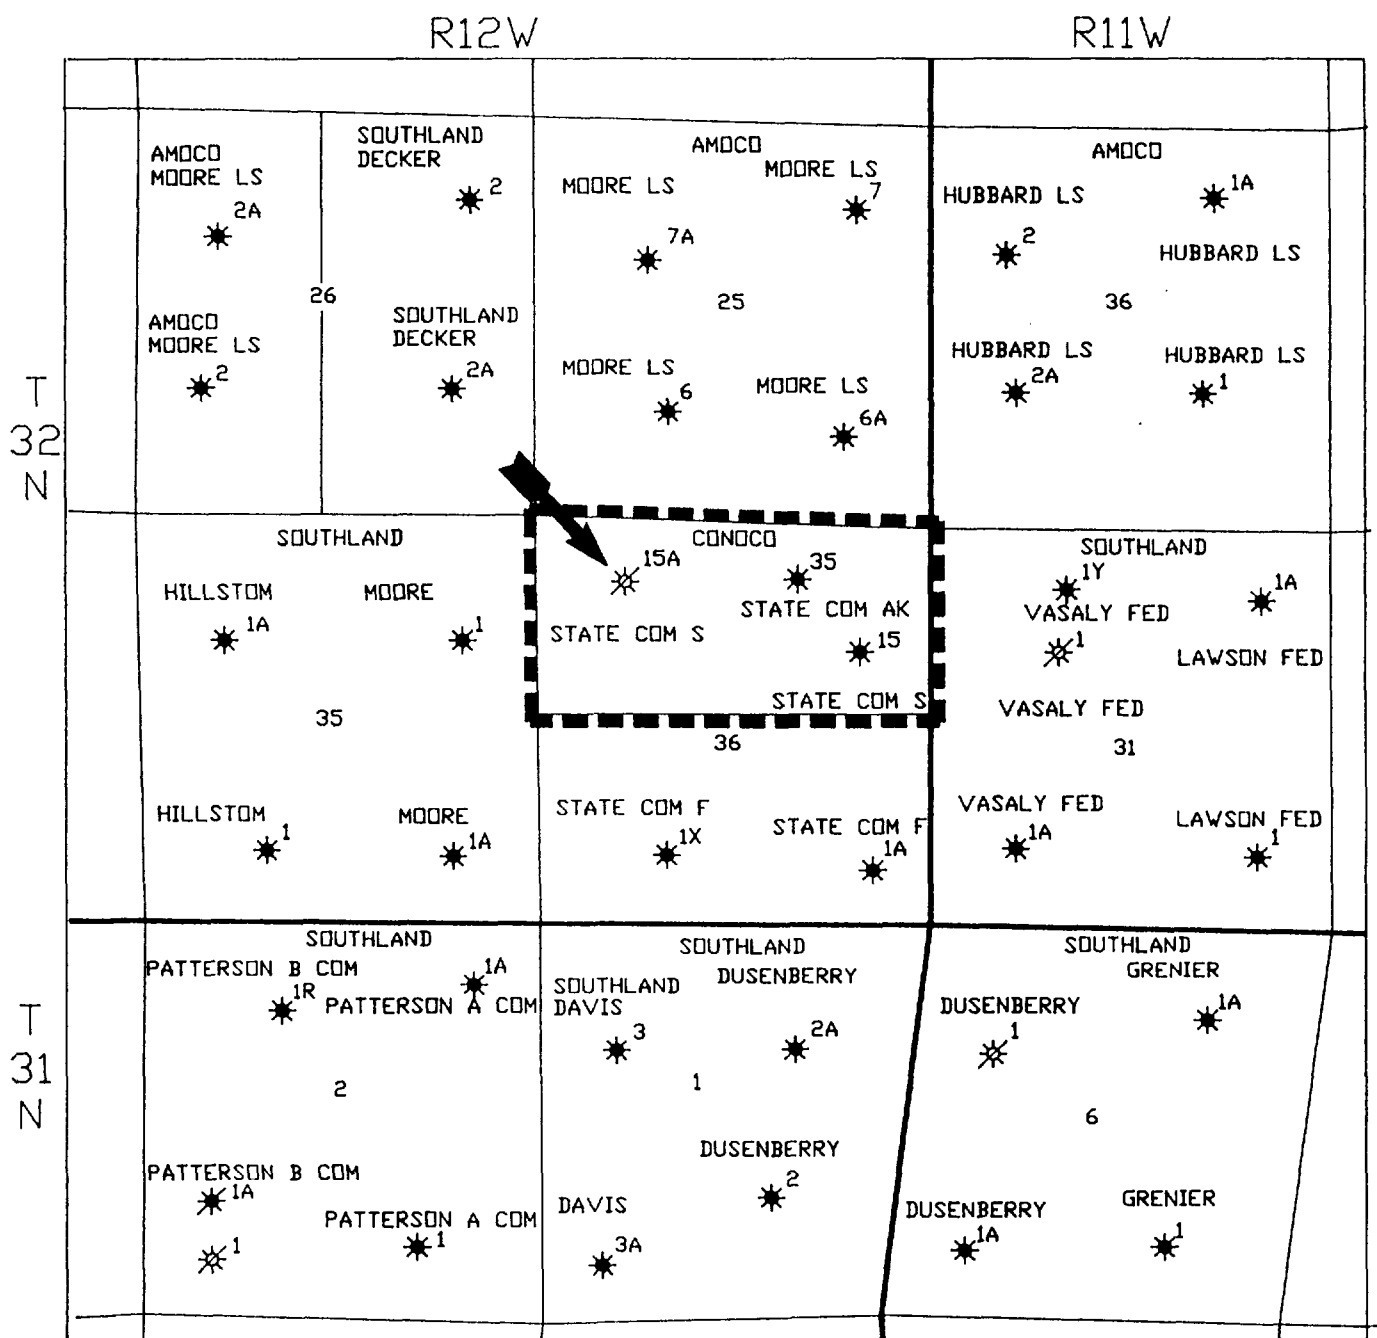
R12W

R11W

T 32 N

T 31 N

AMOCO MOORE LS 2A

SOUTHLAND DECKER 2

26

AMOCO MOORE LS 2

SOUTHLAND DECKER 2A

AMOCO

MOORE LS 7A

MOORE LS 7

25

MOORE LS 6

MOORE LS 6A

AMOCO

HUBBARD LS 2

1A HUBBARD LS

36

HUBBARD LS 2A

HUBBARD LS 1

SOUTHLAND

HILLSTOM 1A

MOORE 1

35

HILLSTOM 1

MOORE 1A

15A

CONOCO

35

STATE COM AK

STATE COM S

15

STATE COM S

36

STATE COM F 1X

STATE COM F 1A

SOUTHLAND

1Y

1A

VASALY FED 1

LAWSON FED

VASALY FED

31

VASALY FED 1A

LAWSON FED 1

SOUTHLAND

PATTERSON B COM 1R

1A PATTERSON A COM

2

PATTERSON B COM 1A

1

PATTERSON A COM 1

SOUTHLAND

SOUTHLAND DAVIS 3

DUSENBERRY 2A

1

DUSENBERRY 2

DAVIS 3A

SOUTHLAND

GRENIER 1A

DUSENBERRY 1

6

DUSENBERRY 1A

GRENIER 1